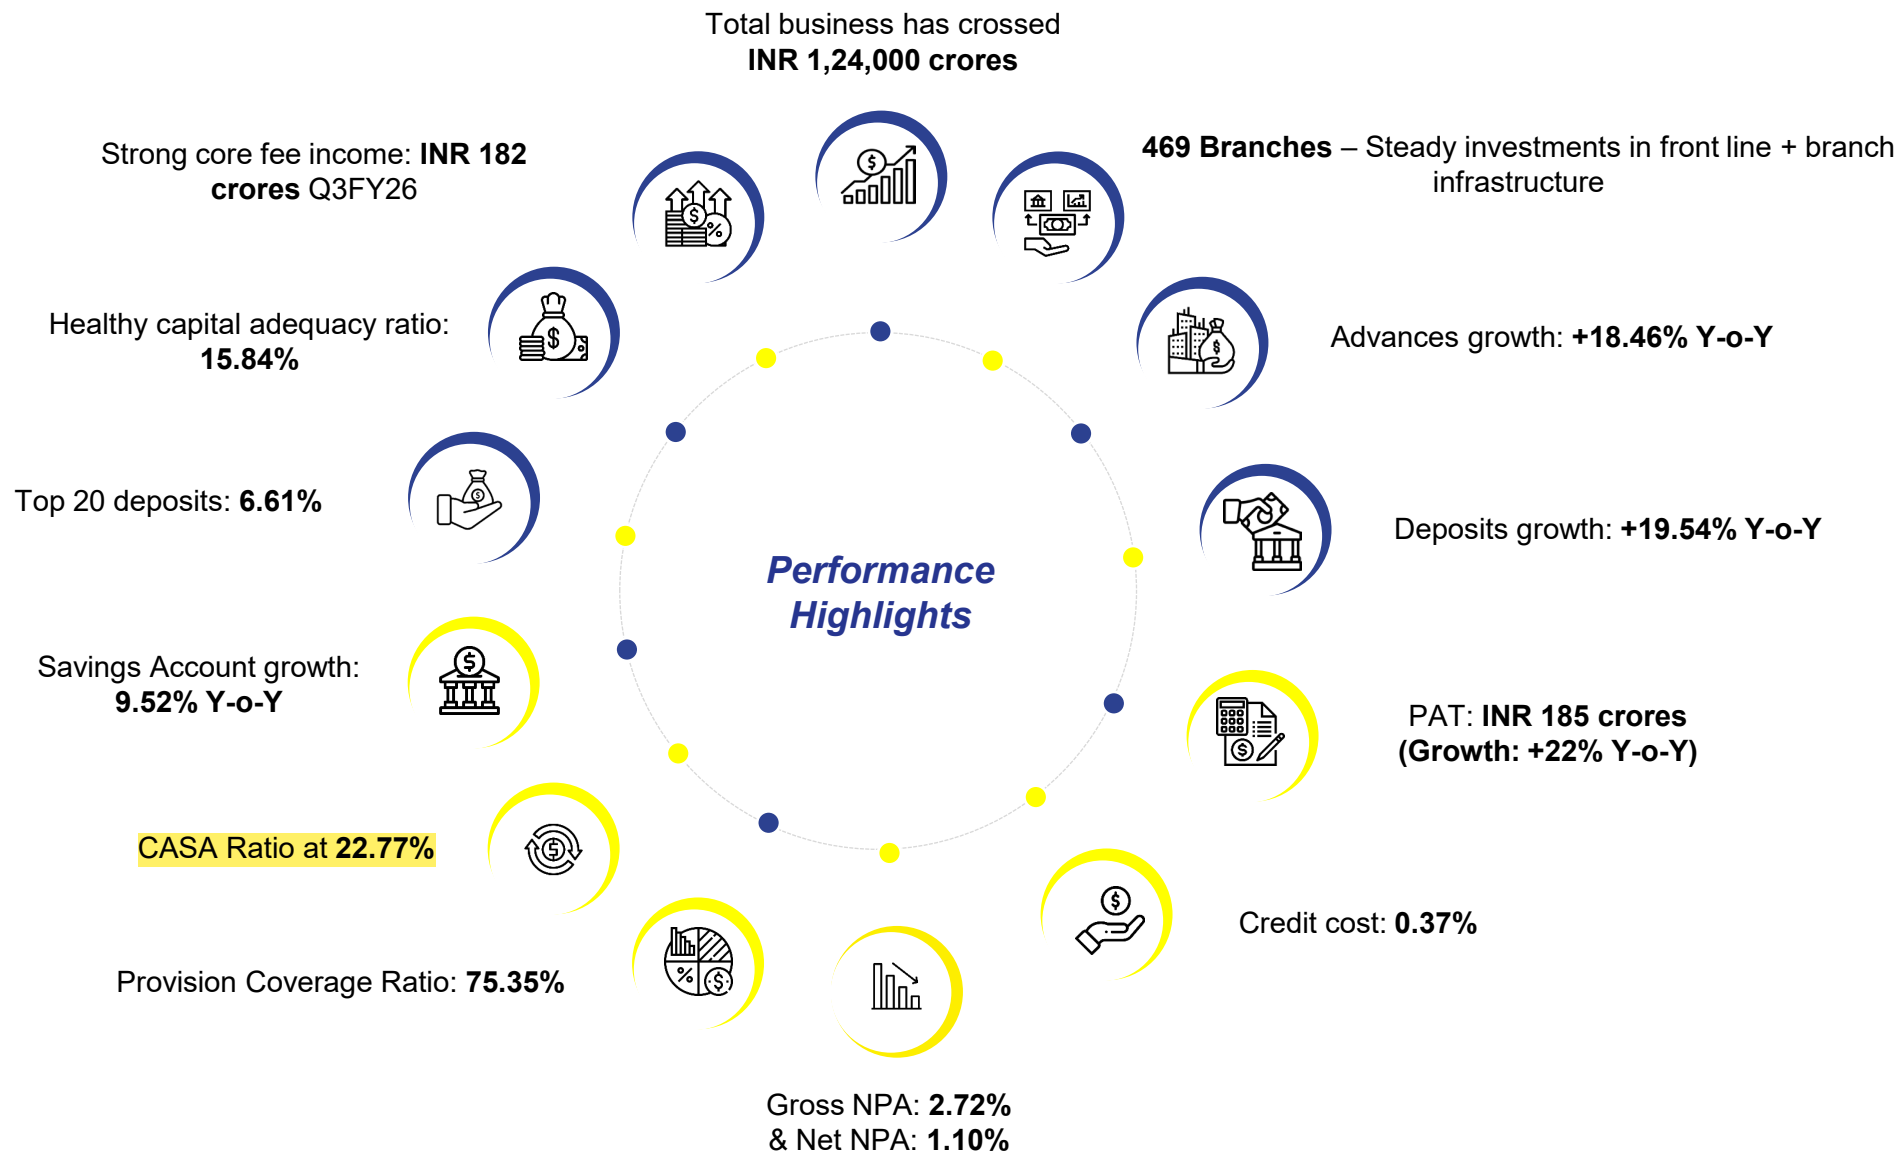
Total business has crossed
INR 1,24,000 crores

Strong core fee income: INR 182 crores Q3FY26

469 Branches – Steady investments in front line + branch infrastructure

Healthy capital adequacy ratio: 15.84%

Advances growth: +18.46% Y-o-Y

Top 20 deposits: 6.61%

Performance Highlights

Deposits growth: +19.54% Y-o-Y

Savings Account growth: 9.52% Y-o-Y

PAT: INR 185 crores (Growth: +22% Y-o-Y)

CASA Ratio at 22.77%

Credit cost: 0.37%

Provision Coverage Ratio: 75.35%

Gross NPA: 2.72% & Net NPA: 1.10%